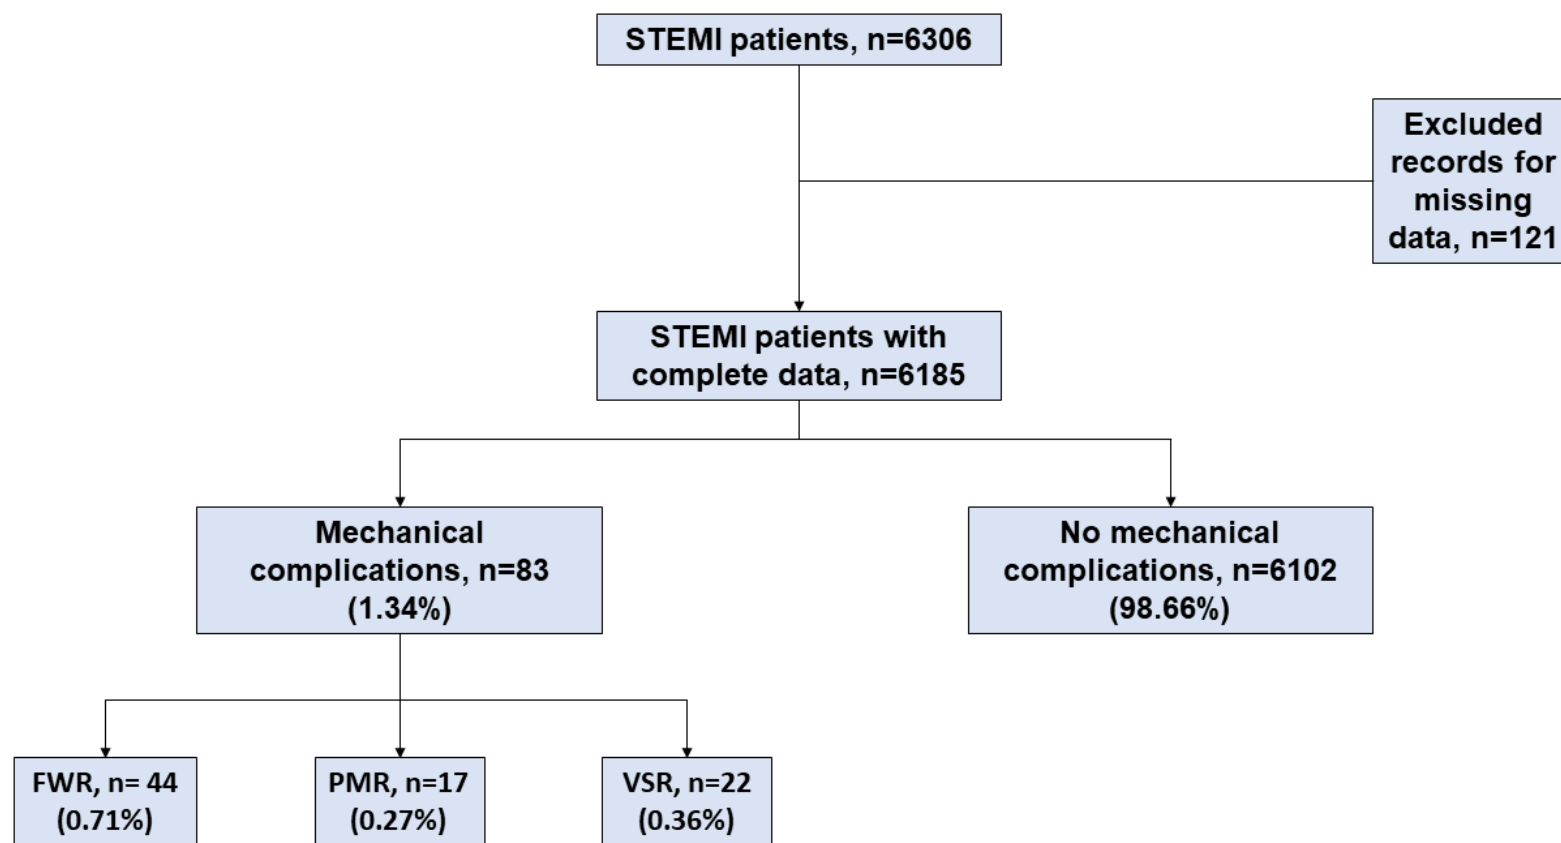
STEMI patients, n=6306

Excluded records for missing data, n=121

STEMI patients with complete data, n=6185

Mechanical complications, n=83 (1.34%)

No mechanical complications, n=6102 (98.66%)

FWR, n= 44 (0.71%)

PMR, n=17 (0.27%)

VSR, n=22 (0.36%)